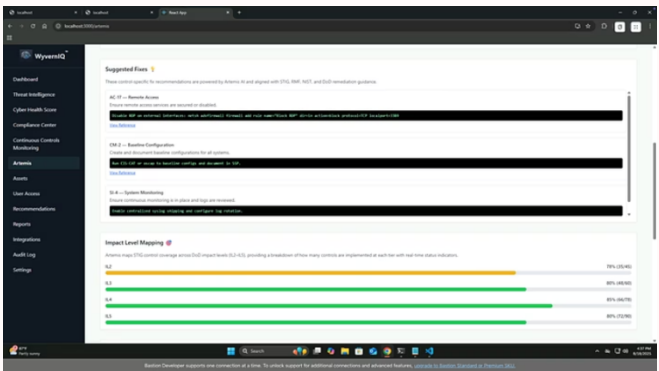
localhost | localhost | React App

localhost:3000/artemis

WyvernIQ

Dashboard
Threat Intelligence
Cyber Health Score
Compliance Center
Continuous Controls Monitoring
Artemis
Assets
User Access
Recommendations
Reports
Integrations
Audit Log
Settings

Suggested Fixes

These control-specific fix recommendations are powered by Artemis AI and aligned with STIG, RMF, NIST, and DoD remediation guidance.

AC-17 — Remote Access
Ensure remote access services are secured or disabled.
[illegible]
View Reference

CM-2 — Baseline Configuration
Create and document baseline configurations for all systems.
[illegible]
View Reference

SI-4 — System Monitoring
Ensure continuous monitoring is in place and logs are reviewed.
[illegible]

Impact Level Mapping

Artemis maps STIG control coverage across DoD impact levels (IL2–IL5), providing a breakdown of how many controls are implemented at each tier with real-time status indicators.

IL2 | 70% (35/45)
IL3 | 80% (40/50)
IL4 | 85% (66/78)
IL5 | 80% (72/90)

Partly sunny

Search

Bastion Developer supports one connection at a time. To unlock support for additional connections and advanced features, upgrade to Bastion Standard or Premium SKU.